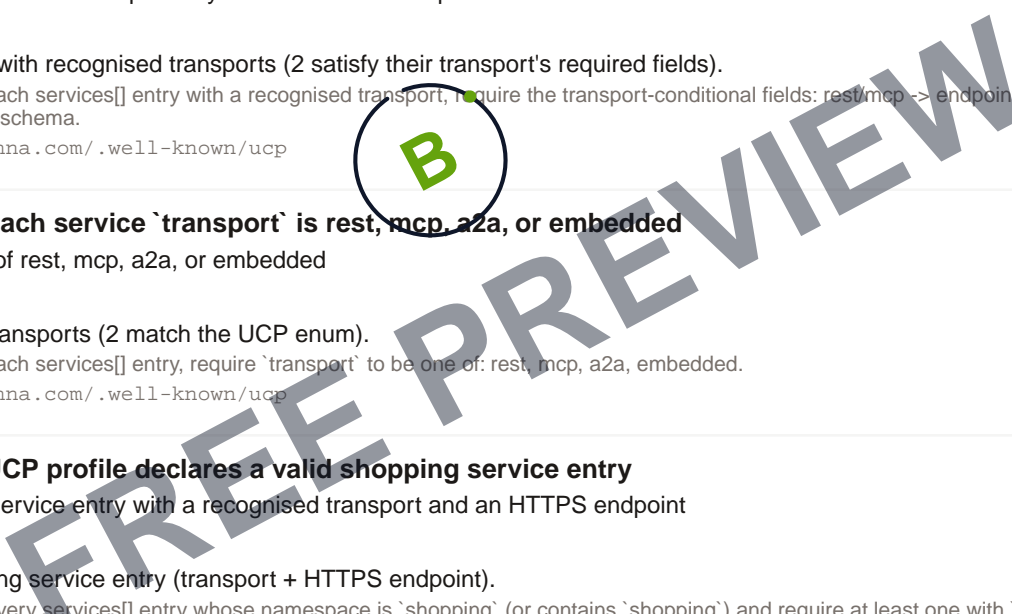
with recognised transports (2 satisfy their transport's required fields).

ach services[] entry with a recognised transport, require the transport-conditional fields: rest/mcp -> endpoin schema.

nna.com/.well-known/ucp

B

ach service `transport` is rest, mcp, a2a, or embedded

of rest, mcp, a2a, or embedded

ansports (2 match the UCP enum).

ach services[] entry, require `transport` to be one of: rest, mcp, a2a, embedded.

nna.com/.well-known/ucp

CP profile declares a valid shopping service entry

ervice entry with a recognised transport and an HTTPS endpoint

ng service entry (transport + HTTPS endpoint).

very services[] entry whose namespace is `shopping` (or contains `shopping`) and require at least one with

FREE PREVIEW